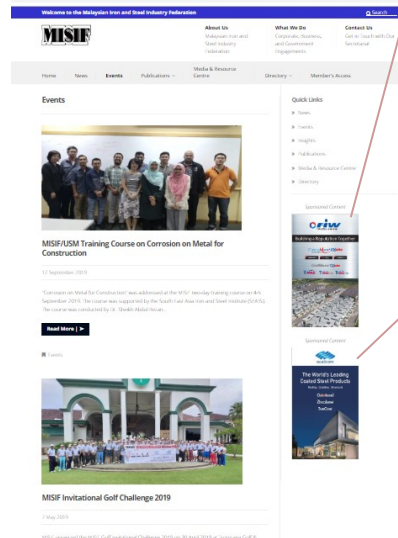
Welcome to the Malaysian Iron and Steel Industry Federation

Search

MISIF

About Us
Malaysian Iron and Steel Industry Federation

What We Do
Corporate, Business, and Government Engagements

Contact Us
Get in Touch with Our Secretariat

Home News Events Publications Media & Resource Centre Directory Member's Access

Events

MISIF/USM Training Course on Corrosion on Metal for Construction

12 September 2019

"Corrosion on Metal for Construction" was addressed at the MISIF two-day training course on 4-5 September 2019. The course was supported by the South East Asia Iron and Steel Institute (SEAISI). The course was conducted by Dr. Sheikh Abdul Rezan...

Read More

Events

MISIF Invitational Golf Challenge 2019

7 May 2019

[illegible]

Quick Links

News
Events
Insights
Publications
Media & Resource Centre
Directory

Sponsored Content

riw
Building a Reputation Together

Sponsored Content

The World's Leading Coated Steel Products
Outdoor
Zincalume
TruCore